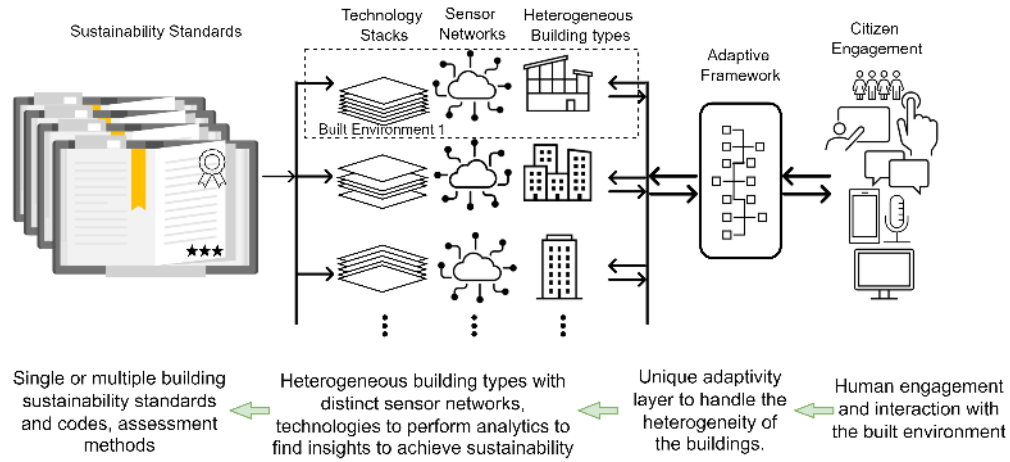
Sustainability Standards

Technology Stacks

Sensor Networks

Heterogeneous Building types

Built Environment 1

Adaptive Framework

Citizen Engagement

Single or multiple building sustainability standards and codes, assessment methods

Heterogeneous building types with distinct sensor networks, technologies to perform analytics to find insights to achieve sustainability

Unique adaptivity layer to handle the heterogeneity of the buildings.

Human engagement and interaction with the built environment